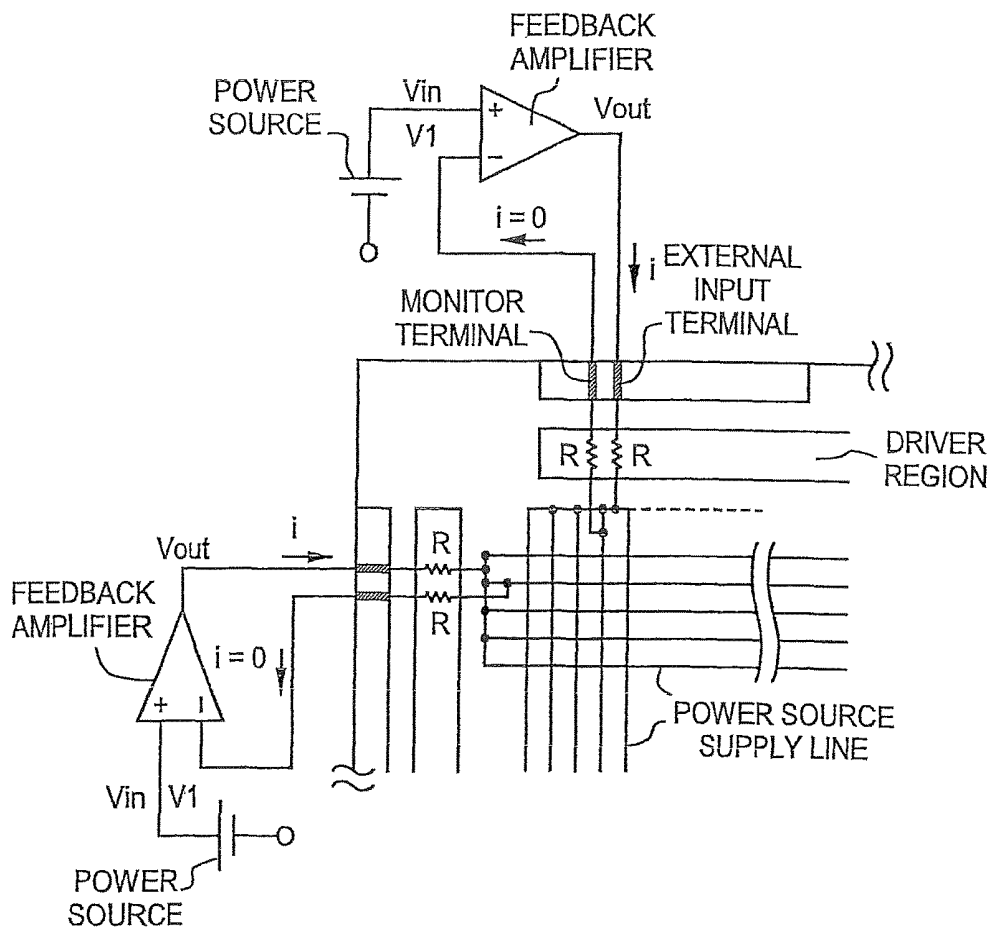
FEEDBACK AMPLIFIER

POWER SOURCE

Vin

V1

+

−

Vout

i = 0

i

EXTERNAL INPUT TERMINAL

MONITOR TERMINAL

R

R

DRIVER REGION

Vout

i

R

R

FEEDBACK AMPLIFIER

i = 0

+

POWER SOURCE SUPPLY LINE

Vin

V1

POWER SOURCE